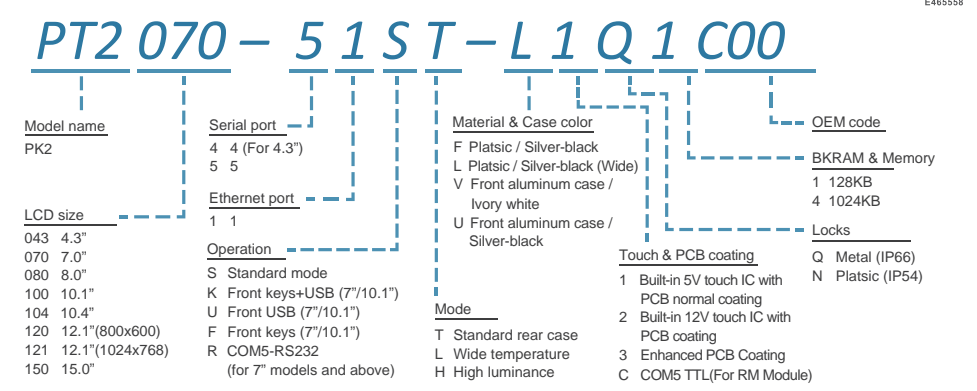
E465558

PT2 070 – 5 1 S T – L 1 Q 1 C00

Model name
PK2

LCD size
043 4.3"
070 7.0"
080 8.0"
100 10.1"
104 10.4"
120 12.1"(800x600)
121 12.1"(1024x768)
150 15.0"

Serial port
4 4 (For 4.3")
5 5

Ethernet port
1 1

Operation
S Standard mode
K Front keys+USB (7"/10.1")
U Front USB (7"/10.1")
F Front keys (7"/10.1")
R COM5-RS232 (for 7" models and above)

Mode
T Standard rear case
L Wide temperature
H High luminance

Material & Case color
F Platsic / Silver-black
L Platsic / Silver-black (Wide)
V Front aluminum case / Ivory white
U Front aluminum case / Silver-black

Touch & PCB coating
1 Built-in 5V touch IC with PCB normal coating
2 Built-in 12V touch IC with PCB coating
3 Enhanced PCB Coating
C COM5 TTL(For RM Module)

OEM code

BKRAM & Memory
1 128KB
4 1024KB

Locks
Q Metal (IP66)
N Platsic (IP54)